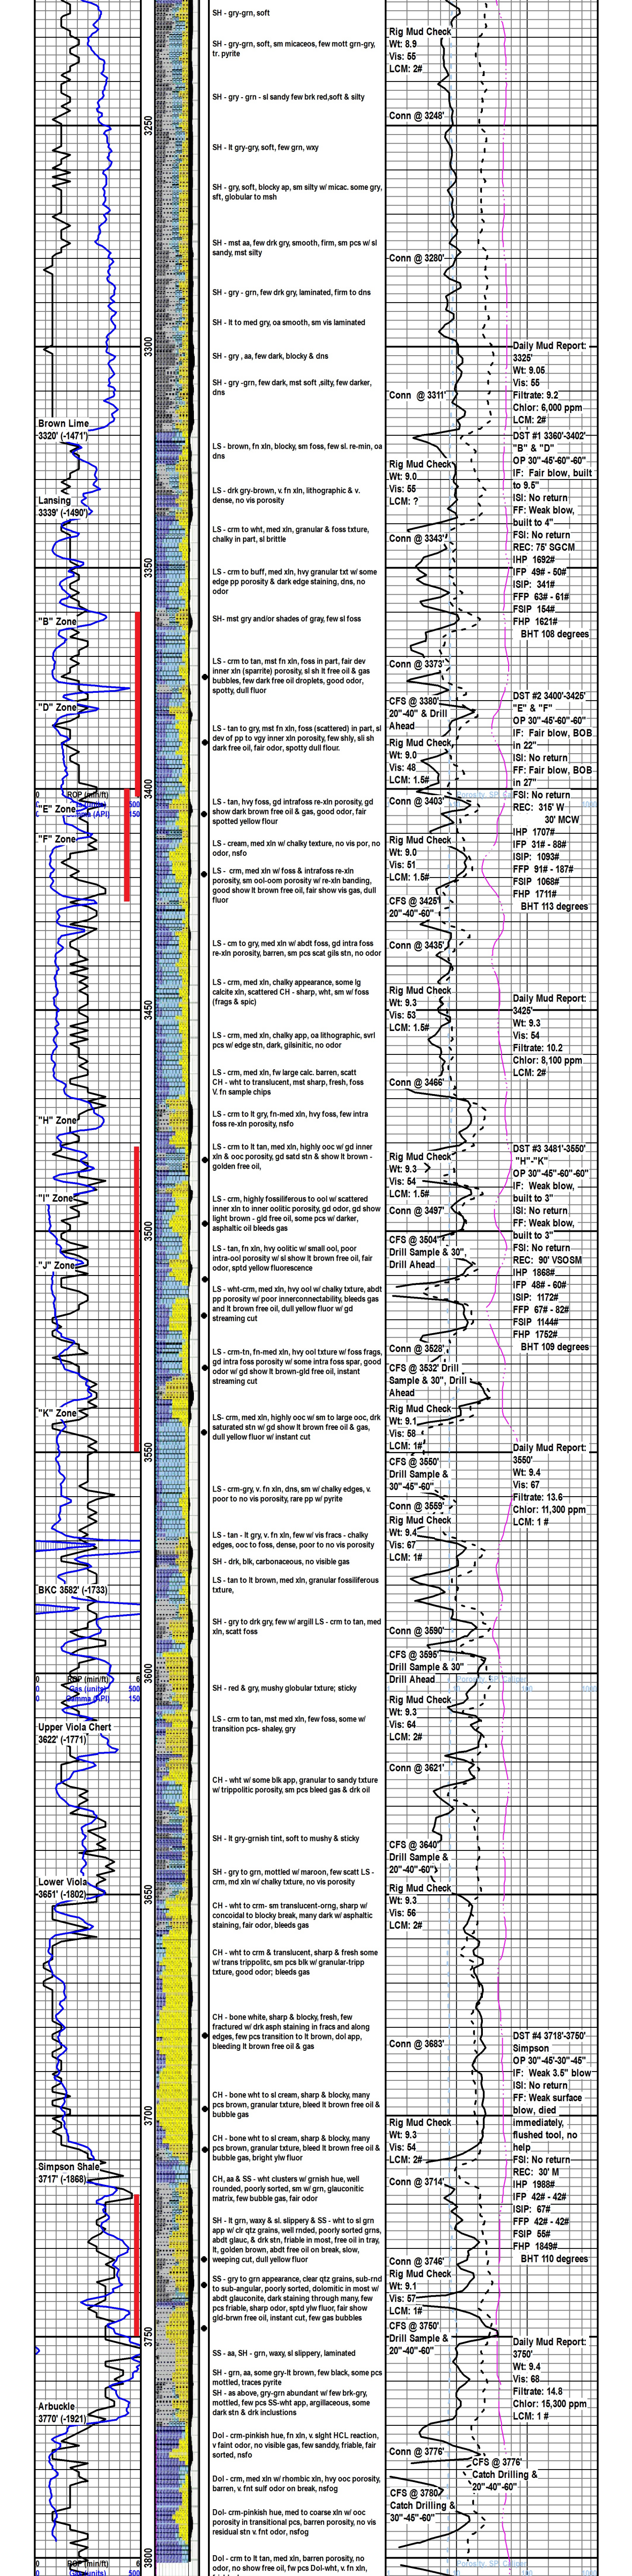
3250

3300

3350

3400

3450

3500

3550

3600

3650

3700

3750

3800

Brown Lime
3320' (-1471')

Lansing
3339' (-1490')

"B" Zone

"D" Zone

ROP (min/ft)
Gas (units)
Gamma (API)
0 500 150

"E" Zone

"F" Zone

"H" Zone

"I" Zone

"J" Zone

"K" Zone

BKC 3582' (-1733)

0 ROP (min/ft) 6
Gas (units) 500
Gamma (API) 150

Upper Viola Chert
3622' (-1771')

Lower Viola
3651' (-1802')

Simpson Shale
3717' (-1868')

Arbuckle
3770' (-1921')

0 ROP (min/ft) 6
Gas (units) 500

SH - gry-grn, soft

SH - gry-grn, soft, sm micaceos, few mott grn-gry, tr. pyrite

SH - gry - grn - sl sandy few brk red,soft & silty

SH - lt gry-gry, soft, few grn, wxy

SH - gry, soft, blocky ap, sm silty w/ micac. some gry, sft, globular to msh

SH - mst aa, few drk gry, smooth, firm, sm pcs w/ sl sandy, mst silty

SH - gry - grn, few drk gry, laminated, firm to dns

SH - lt to med gry, oa smooth, sm vis laminated

SH - gry , aa, few dark, blocky & dns

SH - gry -grn, few dark, mst soft ,silty, few darker, dns

LS - brown, fn xln, blocky, sm foss, few sl. re-min, oa dns

LS - drk gry-brown, v. fn xln, lithographic & v. dense, no vis porosity

LS - crm to wht, med xln, granular & foss txture, chalky in part, sl brittle

LS - crm to buff, med xln, hvy granular txt w/ some edge pp porosity & dark edge staining, dns, no odor

SH- mst gry and/or shades of gray, few sl foss

LS - crm to tan, mst fn xln, foss in part, fair dev inner xln (sparrite) porosity, sl sh lt free oil & gas bubbles, few dark free oil droplets, good odor, spotty, dull fluor

LS - tan to gry, mst fn xln, foss (scattered) in part, sl dev of pp to vgy inner xln porosity, few shly, sli sh dark free oil, fair odor, spotty dull fluor.

LS - tan, hvy foss, gd intrafoss re-xln porosity, gd show dark brown free oil & gas, good odor, fair spotted yellow fluor

LS - cream, med xln w/ chalky texture, no vis por, no odor, nsfo

LS - crm, med xln w/ foss & intrafoss re-xln porosity, wt ool-oom porosity w/ re-xln banding, good show lt brown free oil, fair show vis gas, dull fluor

LS - cm to gry, med xln w/ abdt foss, gd intra foss re-xln porosity, barren, sm pcs scat gils stn, no odor

LS - crm, med xln, chalky appearance, some lg calcite xln, scattered CH - sharp, wht, sm w/ foss (frags & spic)

LS - crm, med xln, chalky app, oa lithographic, svrl pcs w/ edge stn, dark, gilsinitic, no odor

LS - crm, med xln, fw large calc. barren, scatt CH - wht to translucent, mst sharp, fresh, foss V. fn sample chips

LS - crm to lt gry, fn-med xln, hvy foss, few intra foss re-xln porosity, nsfo

LS - crm to lt tan, med xln, highly ooc w/ gd inner xln & ooc porosity, gd satd stn & show lt brown - golden free oil,

LS - crm, highly fossiliferous to ool w/ scattered inner xln to inner oolitic porosity, gd odor, gd show light brown - gld free oil, some pcs w/ darker, asphaltic oil bleeds gas

LS - tan, fn xln, hvy oolitic w/ small ool, poor intra-ool porosity w/ sl show lt brown free oil, fair odor, sptd yellow fluorescence

LS - wht-crm, med xln, hvy ool w/ chalky txture, abdt pp porosity w/ poor innerconnectability, bleeds gas and lt brown free oil, dull yellow fluor w/ gd streaming cut

LS - crm-tn, fn-med xln, hvy ool txture w/ foss frags, gd intra foss porosity w/ some intra foss spar, good odor w/ gd show lt brown-gld free oil, instant streaming cut

LS- crm, med xln, highly ooc w/ sm to large ooc, drk saturated stn w/ gd show lt brown free oil & gas, dull yellow fluor w/ instant cut

LS - crm-gry, v. fn xln, dns, sm w/ chalky edges, v. poor to no vis porosity, rare pp w/ pyrite

LS - tan - lt gry, v. fn xln, few w/ vis fracs - chalky edges, ooc to foss, dense, poor to no vis porosity

SH - drk, blk, carbonaceous, no visible gas

LS - tan to lt brown, med xln, granular fossiliferous txture,

SH - gry to drk gry, few w/ argill LS - crm to tan, med xln, scatt foss

SH - red & gry, mushy globular txture; sticky

LS - crm to tan, mst med xln, few foss, some w/ transition pcs- shaley, gry

CH - wht w/ some blk app, granular to sandy txture w/ trippolitic porosity, sm pcs bleed gas & drk oil

SH - lt gry-grnish tint, soft to mushy & sticky

SH - gry to grn, mottled w/ maroon, few scatt LS - crm, md xln w/ chalky txture, no vis porosity

CH - wht to crm- sm translucent-orng, sharp w/ concoidal to blocky break, many dark w/ asphaltic staining, fair odor, bleeds gas

CH - wht to crm & translucent, sharp & fresh some w/ trans trippolitc, sm pcs blk w/ granular-tripp txture, good odor; bleeds gas

CH - bone white, sharp & blocky, fresh, few fractured w/ drk asph staining in fracs and along edges, few pcs transition to lt brown, dol app, bleeding lt brown free oil & gas

CH - bone wht to sl cream, sharp & blocky, many pcs brown, granular txture, bleed lt brown free oil & bubble gas

CH - bone wht to sl cream, sharp & blocky, many pcs brown, granular txture, bleed lt brown free oil & bubble gas, bright ylw fluor

CH, aa & SS - wht clusters w/ grnish hue, well rounded, poorly sorted, sm w/ grn, glauconitic matrix, few bubble gas, fair odor

SH - lt grn, waxy & sl slippery & SS - wht to sl grn app w/ clr qtz grains, well rnded, poorly sorted grns, abdt glauc, & drk stn, friable in most, free oil in tray, lt, golden brown, abdt free oil on break, slow, weeping cut, dull yellow fluor

SS - gry to grn appearance, clear qtz grains, sub-rnd to sub-angular, poorly sorted, dolomitic in most w/ abdt glauconite, dark staining through many, few pcs friable, good odor, sptd ylw fluor, fair show gld-brwn free oil, instant cut, few gas bubbles

SS - aa, SH - grn, waxy, sl slippery, laminated

SH - grn, aa, some gry-lt brown, few black, some pcs mottled, traces pyrite
SS - aa, grn-grn abundant w/ few brk-gry, mottled, few pcs SS-wht app, argillaceous, some dark stn & drk inclusions

Dol - crm-pinkish hue, fn xln, v. slight HCL reaction, v faint odor, no visible gas, few sandy, friable, fair sorted, nsfo

Dol - crm, med xln w/ rhombic xln, hvy ooc porosity, barren, v. fnt sulf odor on break, nsfog

Dol- crm-pinkish hue, med to coarse xln w/ ooc porosity in transitional pcs, barren porosity, no vis residual stn v. fnt odor, nsfog

Dol - crm to lt tan, med xln, barren porosity, no odor, no show free oil, fw pcs Dol-wht, v. fn xln,

Rig Mud Check
Wt: 8.9
Vis: 55
LCM: 2#

Conn @ 3248'

Conn @ 3280'

Conn @ 3311'

Rig Mud Check
Wt: 9.0
Vis: 55
LCM: ?

Conn @ 3343'

Conn @ 3373'

CFS @ 3380'
20"-40" & Drill Ahead

Rig Mud Check
Wt: 9.0
Vis: 53
LCM: 1.5#

Conn @ 3403'

Rig Mud Check
Wt: 9.0
Vis: 51
LCM: 1.5#

CFS @ 3425'
20"-40"-60"

Conn @ 3435'

Rig Mud Check
Wt: 9.3
Vis: 53
LCM: 1.5#

Conn @ 3466'

Rig Mud Check
Wt: 9.3
Vis: 54
LCM: 1.5#

Conn @ 3497'

CFS @ 3504'
Drill Sample & 30", Drill Ahead

Conn @ 3528'

CFS @ 3532' Drill Sample & 30", Drill Ahead

Rig Mud Check
Wt: 9.1
Vis: 58
LCM: 1#

CFS @ 3550'
Drill Sample & 30"-45"-60"

Conn @ 3559'

Rig Mud Check
Wt: 9.4
Vis: 67
LCM: 1#

Conn @ 3590'

CFS @ 3595'
Drill Sample & 30"
Drill Ahead

Rig Mud Check
Wt: 9.3
Vis: 64
LCM: 2#

Conn @ 3621'

CFS @ 3640'
Drill Sample & 20"-40"-60"

Rig Mud Check
Wt: 9.3
Vis: 56
LCM: 2#

Conn @ 3683'

Rig Mud Check
Wt: 9.3
Vis: 54
LCM: 2#

Conn @ 3714'

Conn @ 3746'

Rig Mud Check
Wt: 9.1
Vis: 57
LCM: 1#

CFS @ 3750'
Drill Sample & 20"-40"-60"

Conn @ 3776'

CFS @ 3776'
Catch Drilling & 20"-40"-60"

CFS @ 3780'
Catch Drilling & 30"-45"-60"

Daily Mud Report:
3325'
Wt: 9.05
Vis: 55
Filtrate: 9.2
Chlor: 6,000 ppm
LCM: 2#

DST #1 3360'-3402'
"B" & "D"
OP 30"-45"-60"-60"
IF: Fair blow, built to 9.5"
ISI: No return
FF: Weak blow, built to 4"
FSI: No return
REC: 75' SGCM
IHP 1692#
IFP 49# - 50#
ISIP: 341#
FFP 63# - 61#
FSIP 154#
FHP 1621#
BHT 108 degrees

DST #2 3400'-3425'
"E" & "F"
OP 30"-45"-60"-60"
IF: Fair blow, BOB in 22"
ISI: No return
FF: Fair blow, BOB in 27"
FSI: No return
REC: 315' W
30' MCW
IHP 1707#
IFP 31# - 88#
ISIP: 1093#
FFP 91# - 187#
FSIP 1068#
FHP 1711#
BHT 113 degrees

Daily Mud Report:
3425'
Wt: 9.3
Vis: 54
Filtrate: 10.2
Chlor: 8,100 ppm
LCM: 2#

DST #3 3481'-3550'
"H"-"K"
OP 30"-45"-60"-60"
IF: Weak blow, built to 3"
ISI: No return
FF: Weak blow, built to 3"
FSI: No return
REC: 90' VSOSM
IHP 1868#
IFP 48# - 60#
ISIP: 1172#
FFP 67# - 82#
FSIP 1144#
FHP 1752#
BHT 109 degrees

Daily Mud Report:
3550'
Wt: 9.4
Vis: 67
Filtrate: 13.6
Chlor: 11,300 ppm
LCM: 1 #

DST #4 3718'-3750'
Simpson
OP 30"-45"-30"-45"
IF: Weak 3.5" blow
ISI: No return
FF: Weak surface blow, died immediately, flushed tool, no help
FSI: No return
REC: 30' M
IHP 1988#
IFP 42# - 42#
ISIP: 67#
FFP 42# - 42#
FSIP 55#
FHP 1849#
BHT 110 degrees

Daily Mud Report:
3750'
Wt: 9.4
Vis: 68
Filtrate: 14.8
Chlor: 15,300 ppm
LCM: 1 #